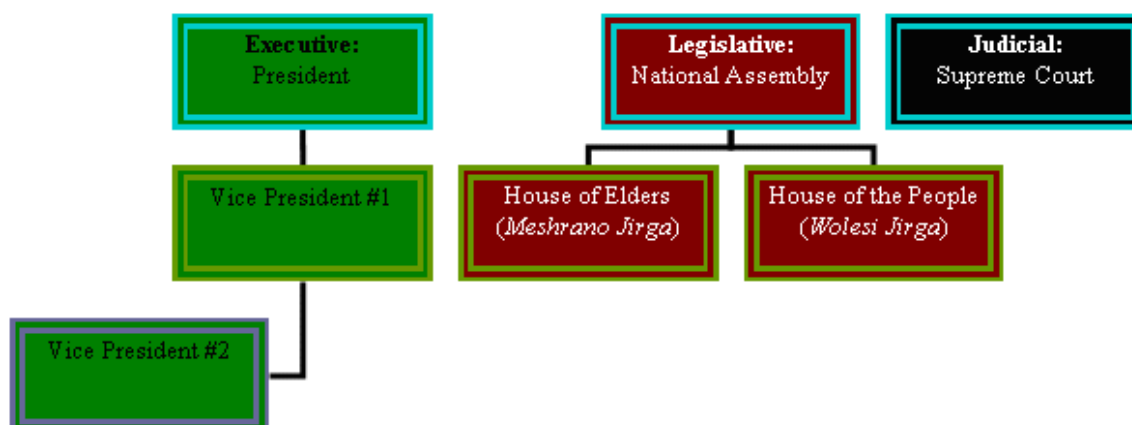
**Executive:**
President

**Legislative:**
National Assembly

**Judicial:**
Supreme Court

Vice President #1

House of Elders
(*Meshrano Jirga*)

House of the People
(*Wolesi Jirga*)

Vice President #2